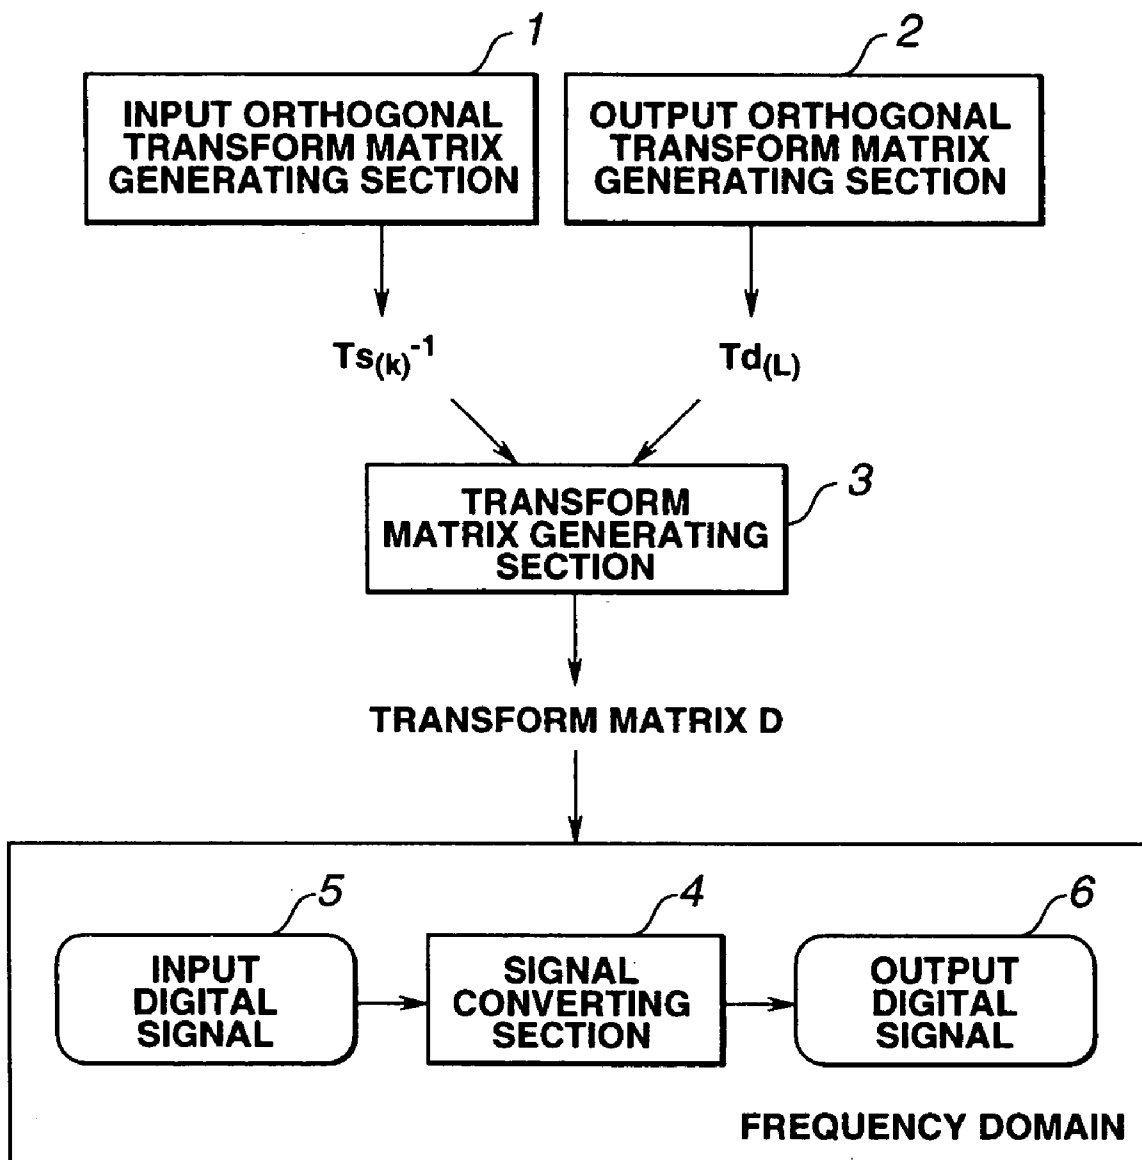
1
INPUT ORTHOGONAL TRANSFORM MATRIX GENERATING SECTION

2
OUTPUT ORTHOGONAL TRANSFORM MATRIX GENERATING SECTION

$Ts_{(k)}^{-1}$

$Td_{(L)}$

3
TRANSFORM MATRIX GENERATING SECTION

TRANSFORM MATRIX D

5
INPUT DIGITAL SIGNAL

4
SIGNAL CONVERTING SECTION

6
OUTPUT DIGITAL SIGNAL

FREQUENCY DOMAIN